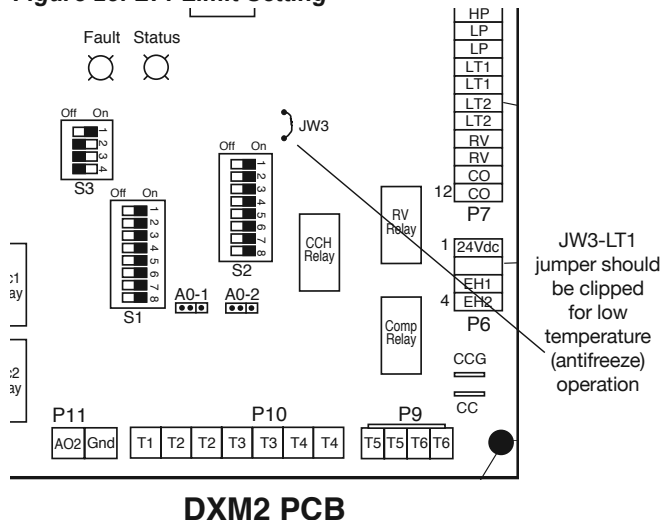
Figure 23: LT1 Limit Setting

Fault Status

HP
LP
LP
LT1
LT1
LT2
LT2
RV
RV
CO
12 CO
P7

Off On
1 2 3 4
S3

JW3

Off On
1 2 3 4 5 6 7 8
S2

Off On
1 2 3 4 5 6 7 8
S1

c1
ay

c2
ay

CCH Relay

RV Relay

1 24Vdc
EH1
4 EH2
P6

JW3-LT1 jumper should be clipped for low temperature (antifreeze) operation

A0-1 A0-2

Comp Relay

CCG

CC

P11
AO2 Gnd

P10
T1 T2 T2 T3 T3 T4 T4

P9
T5 T5 T6 T6

DXM2 PCB